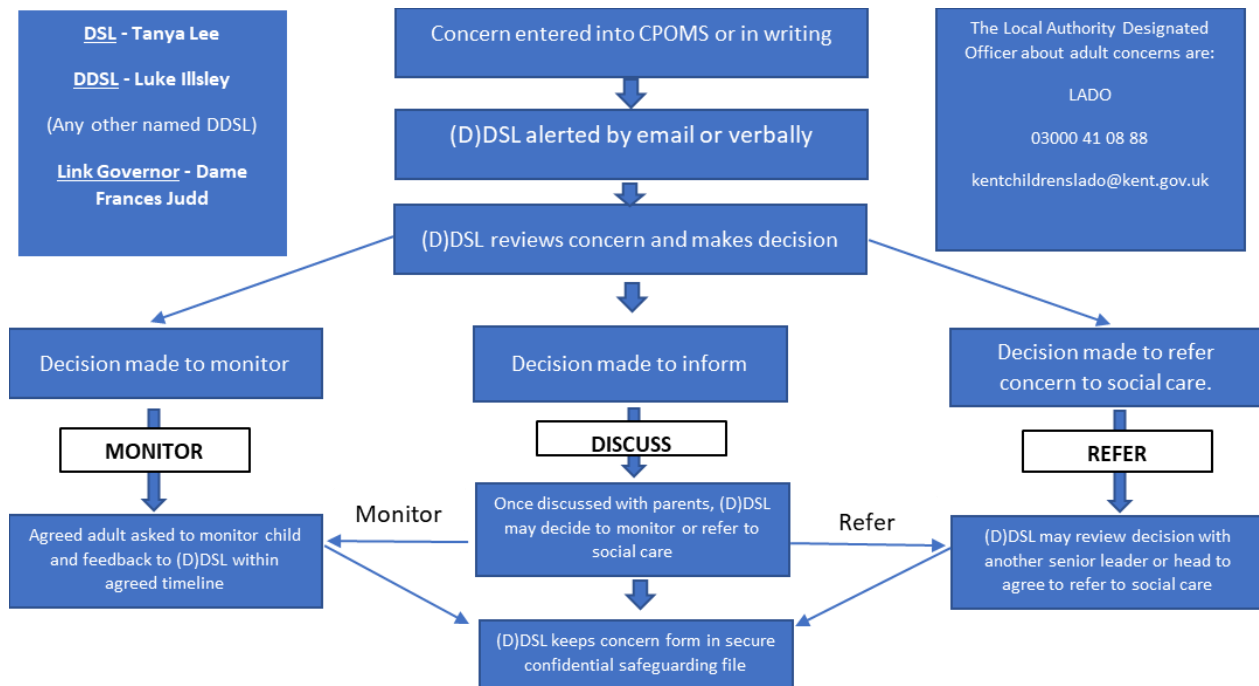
DSL - Tanya Lee

DDSL - Luke Illsley

(Any other named DDSL)

Link Governor - Dame Frances Judd

Concern entered into CPOMS or in writing

(D)DSL alerted by email or verbally

(D)DSL reviews concern and makes decision

The Local Authority Designated Officer about adult concerns are:

LADO

03000 41 08 88

kentchildrenslado@kent.gov.uk

Decision made to monitor

Decision made to inform

Decision made to refer concern to social care.

MONITOR

DISCUSS

REFER

Agreed adult asked to monitor child and feedback to (D)DSL within agreed timeline

Monitor

Once discussed with parents, (D)DSL may decide to monitor or refer to social care

Refer

(D)DSL may review decision with another senior leader or head to agree to refer to social care

(D)DSL keeps concern form in secure confidential safeguarding file